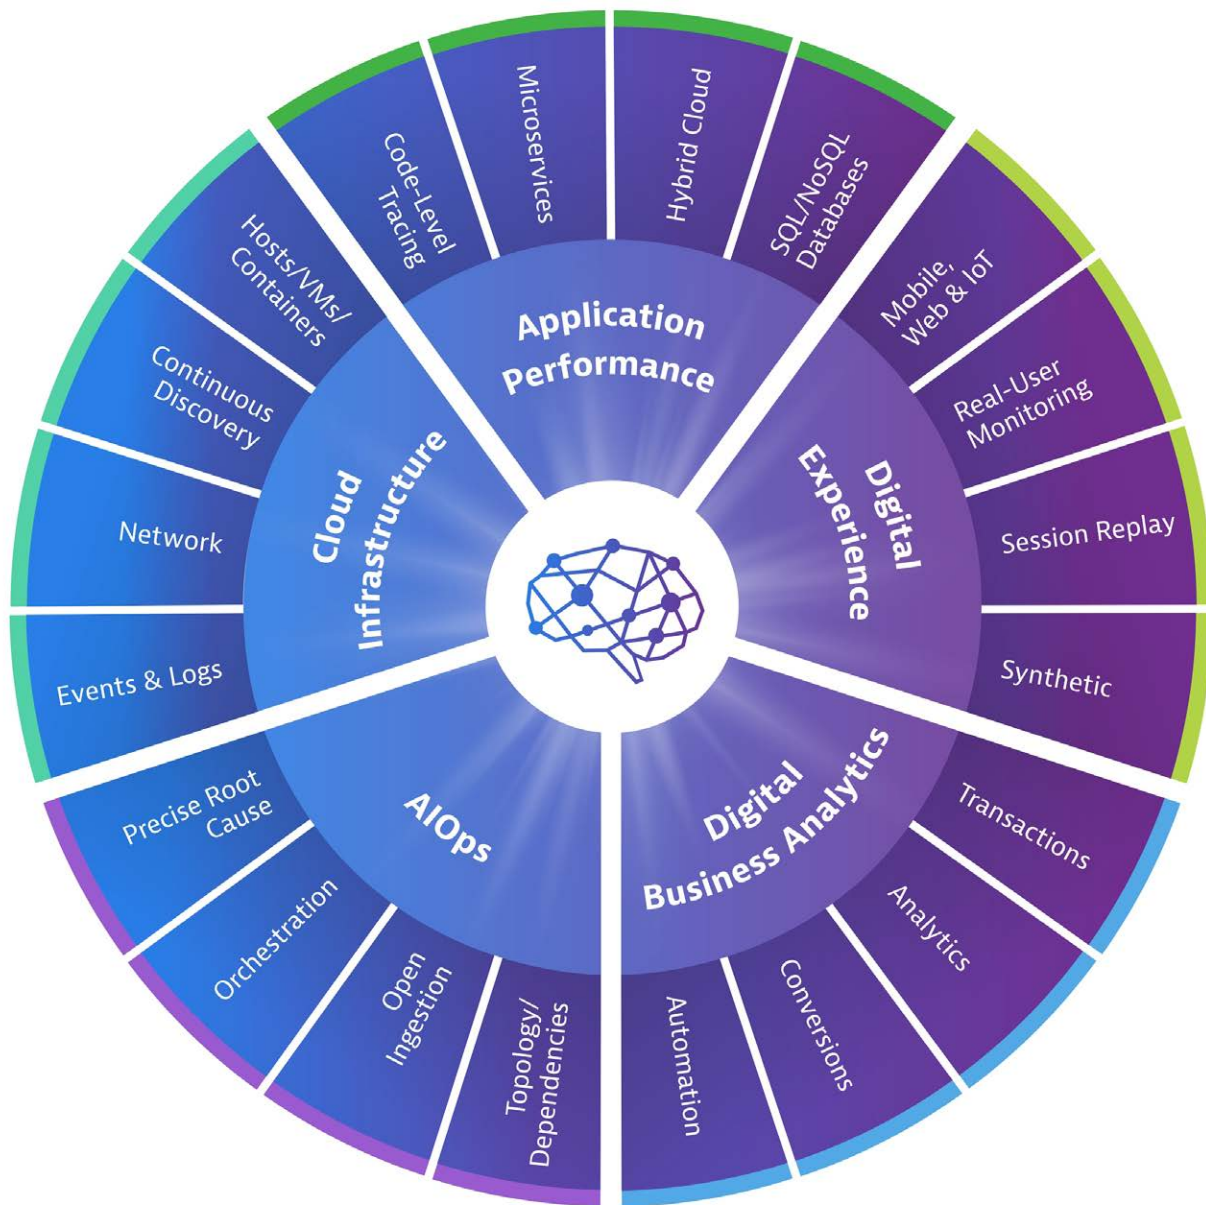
Application Performance

Code-Level Tracing

Microservices

Hybrid Cloud

SQL/NoSQL Databases

Digital Experience

Mobile, Web & IoT

Real-User Monitoring

Session Replay

Synthetic

Digital Business Analytics

Transactions

Analytics

Conversions

Automation

AIOps

Topology/ Dependencies

Open Ingestion

Orchestration

Precise Root Cause

Cloud Infrastructure

Events & Logs

Network

Continuous Discovery

Hosts/VMs/ Containers